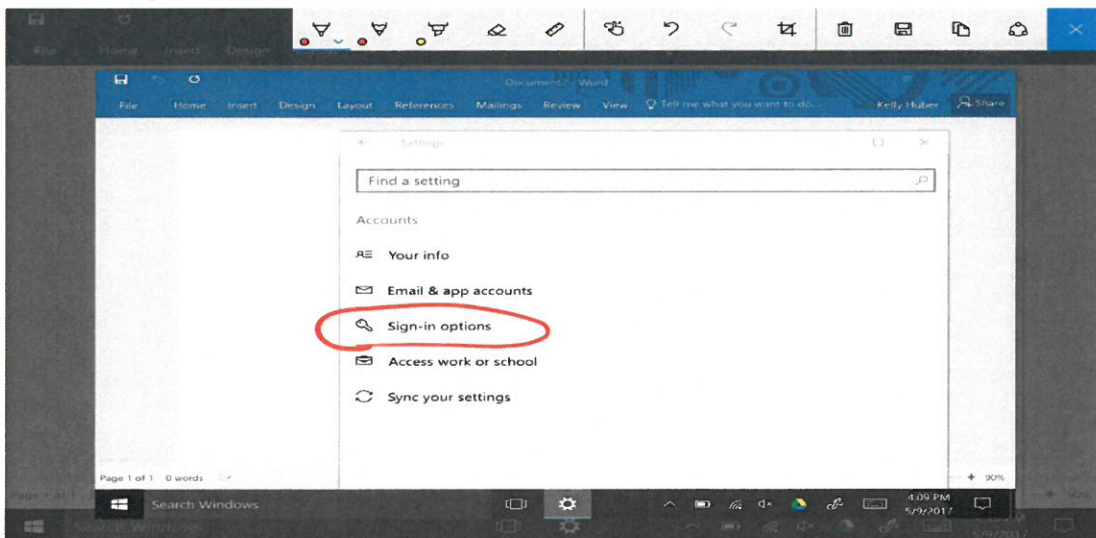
File Home Insert Design

Document2 - Word

File Home Insert Design Layout References Mailings Review View Tell me what you want to do... Kelly Huber Share

Settings

Find a setting

Accounts

Your info

Email & app accounts

Sign-in options

Access work or school

Sync your settings

Page 1 of 1 0 words

+ 90%

Search Windows

4:09 PM
5/9/2017